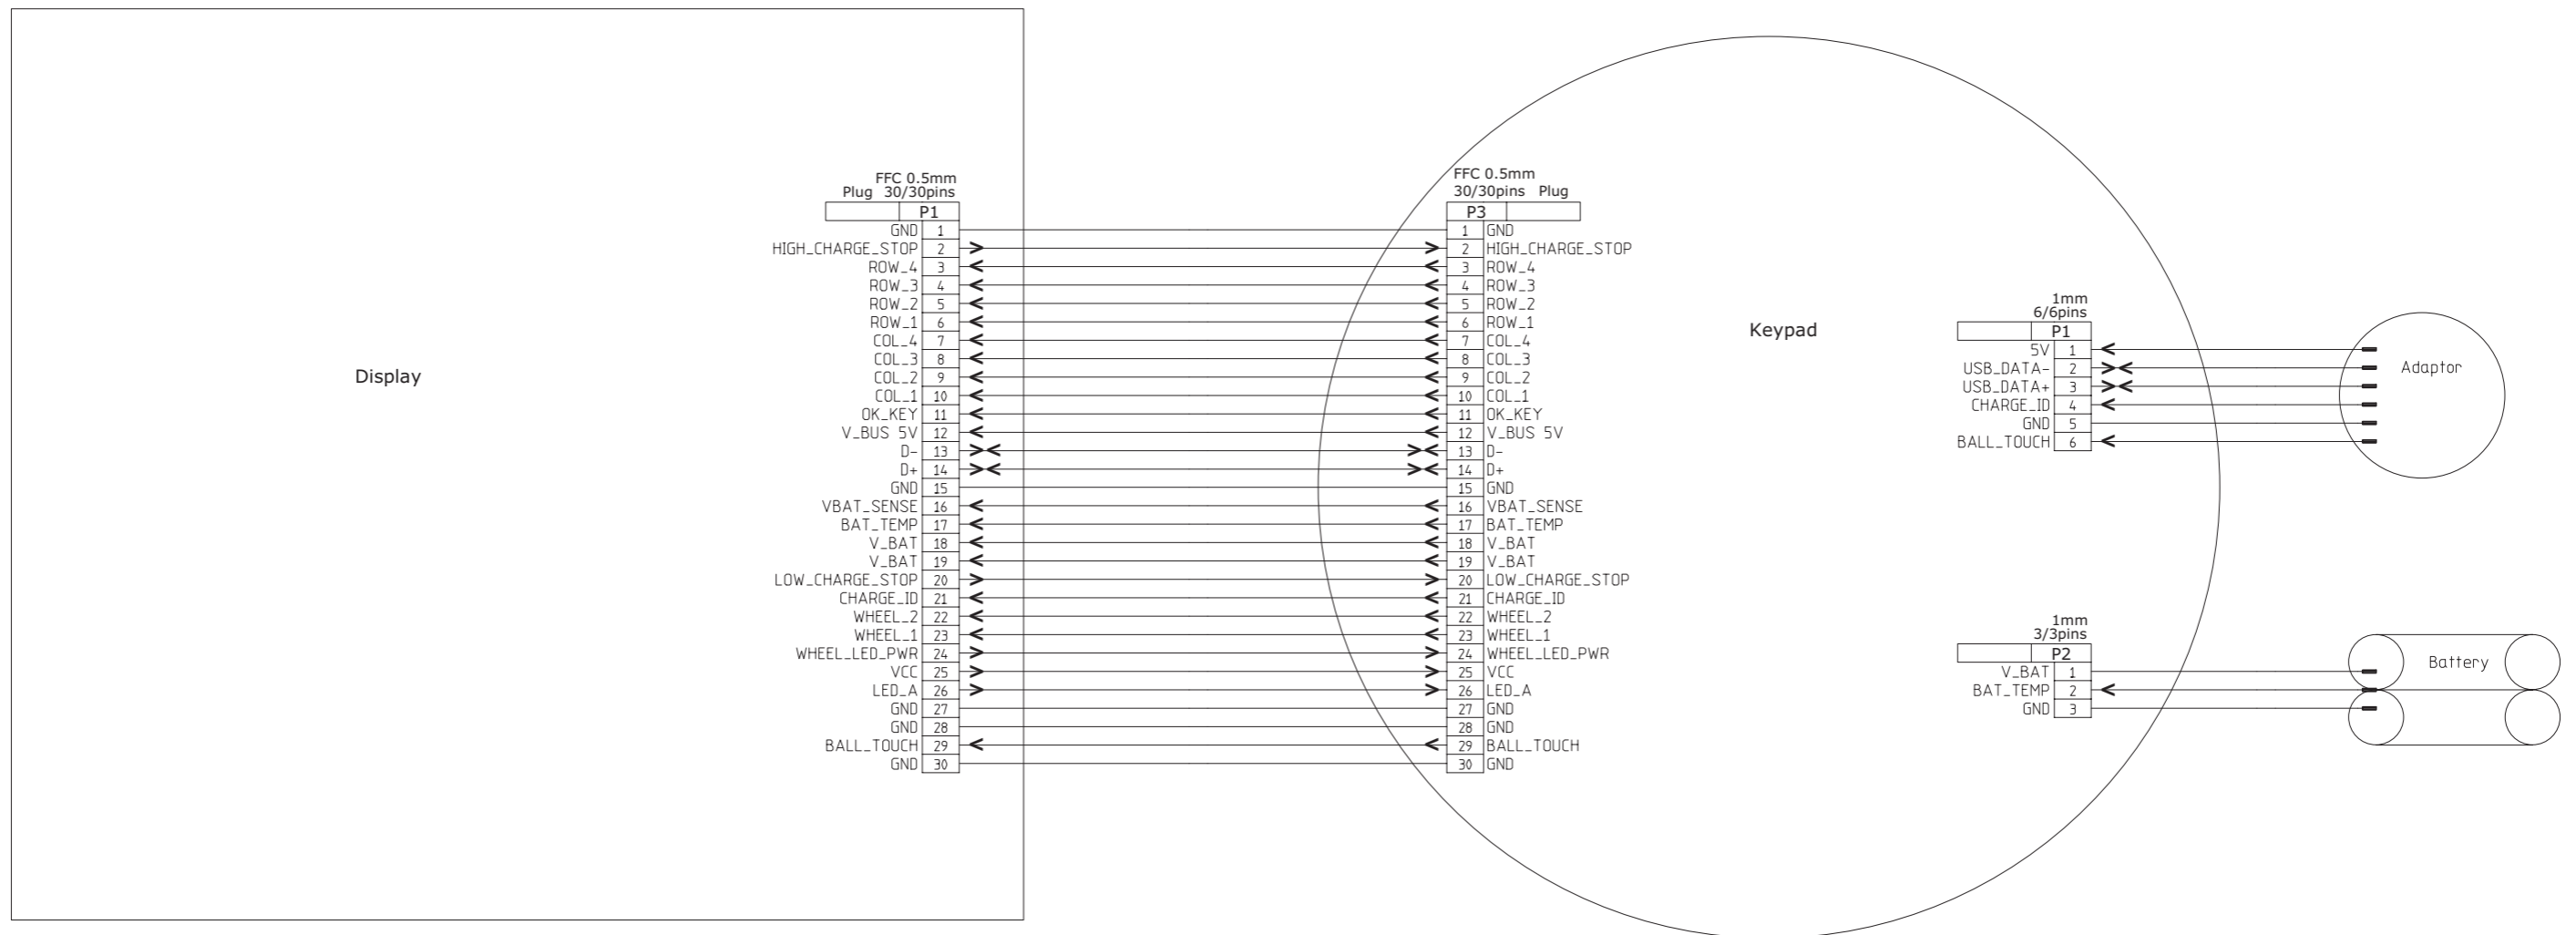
Display

FFC 0.5mm
Plug 30/30pins

P1

| Signal | Pin |
|---|---|
| GND | 1 |
| HIGH_CHARGE_STOP | 2 |
| ROW_4 | 3 |
| ROW_3 | 4 |
| ROW_2 | 5 |
| ROW_1 | 6 |
| COL_4 | 7 |
| COL_3 | 8 |
| COL_2 | 9 |
| COL_1 | 10 |
| OK_KEY | 11 |
| V_BUS 5V | 12 |
| D- | 13 |
| D+ | 14 |
| GND | 15 |
| VBAT_SENSE | 16 |
| BAT_TEMP | 17 |
| V_BAT | 18 |
| V_BAT | 19 |
| LOW_CHARGE_STOP | 20 |
| CHARGE_ID | 21 |
| WHEEL_2 | 22 |
| WHEEL_1 | 23 |
| WHEEL_LED_PWR | 24 |
| VCC | 25 |
| LED_A | 26 |
| GND | 27 |
| GND | 28 |
| BALL_TOUCH | 29 |
| GND | 30 |

Keypad

FFC 0.5mm
30/30pins Plug

P3

| Pin | Signal |
|---|---|
| 1 | GND |
| 2 | HIGH_CHARGE_STOP |
| 3 | ROW_4 |
| 4 | ROW_3 |
| 5 | ROW_2 |
| 6 | ROW_1 |
| 7 | COL_4 |
| 8 | COL_3 |
| 9 | COL_2 |
| 10 | COL_1 |
| 11 | OK_KEY |
| 12 | V_BUS 5V |
| 13 | D- |
| 14 | D+ |
| 15 | GND |
| 16 | VBAT_SENSE |
| 17 | BAT_TEMP |
| 18 | V_BAT |
| 19 | V_BAT |
| 20 | LOW_CHARGE_STOP |
| 21 | CHARGE_ID |
| 22 | WHEEL_2 |
| 23 | WHEEL_1 |
| 24 | WHEEL_LED_PWR |
| 25 | VCC |
| 26 | LED_A |
| 27 | GND |
| 28 | GND |
| 29 | BALL_TOUCH |
| 30 | GND |

1mm
6/6pins

P1

| Signal | Pin |
|---|---|
| 5V | 1 |
| USB_DATA- | 2 |
| USB_DATA+ | 3 |
| CHARGE_ID | 4 |
| GND | 5 |
| BALL_TOUCH | 6 |

Adaptor

1mm
3/3pins

P2

| Signal | Pin |
|---|---|
| V_BAT | 1 |
| BAT_TEMP | 2 |
| GND | 3 |

Battery